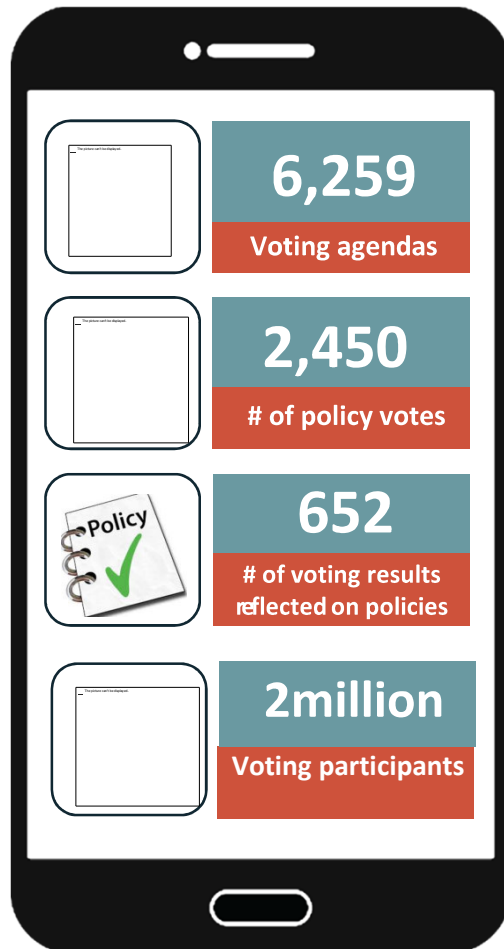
The picture can't be displayed.

6,259

Voting agendas

The picture can't be displayed.

2,450

# of policy votes

Policy

652

# of voting results reflected on policies

The picture can't be displayed.

2million

Voting participants